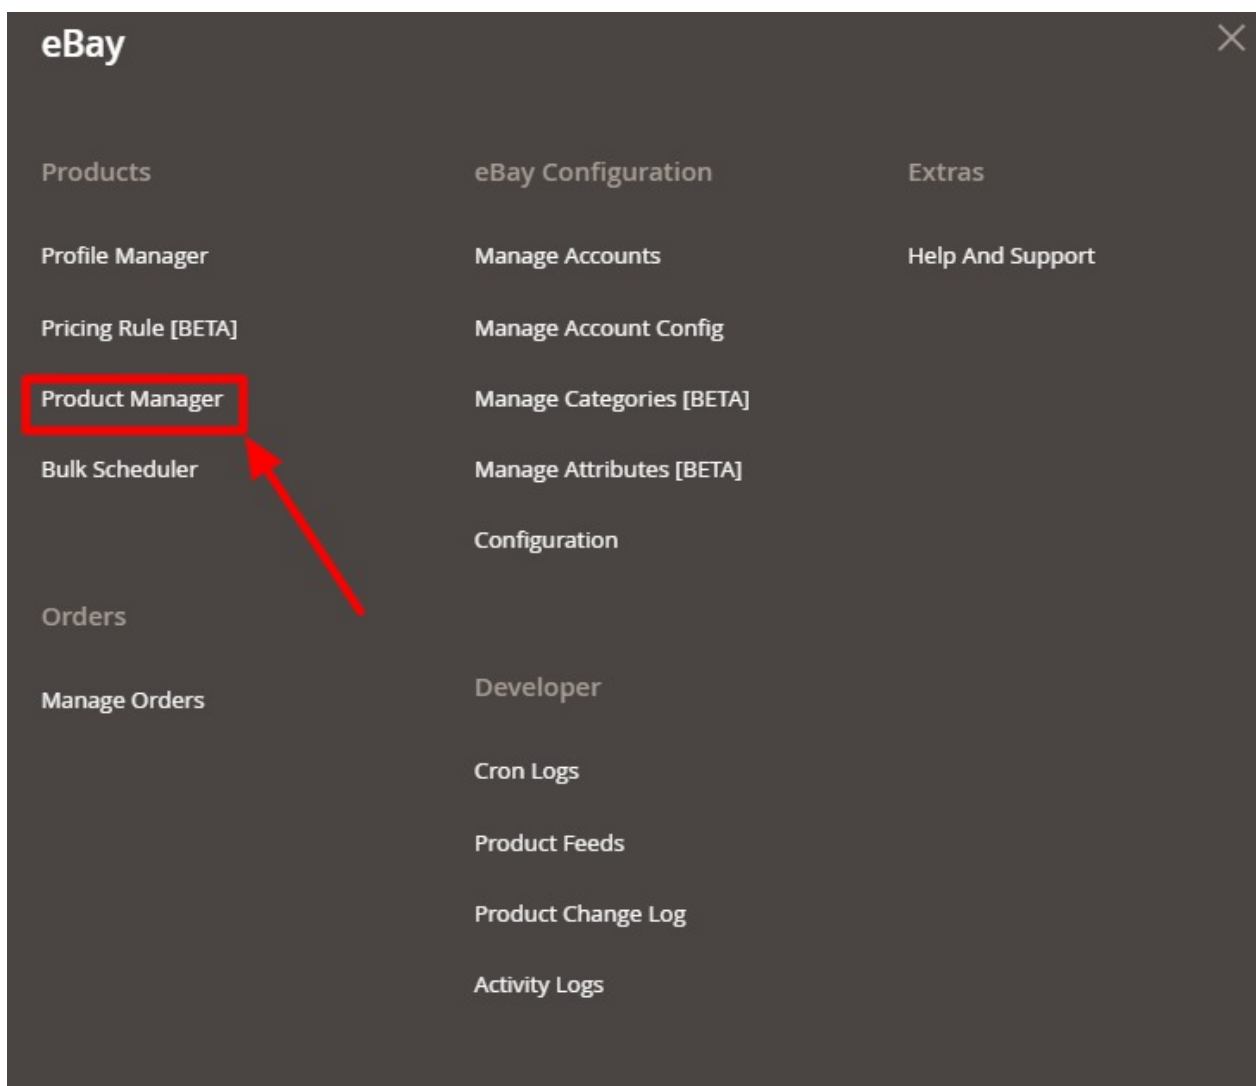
eBay

Products

Profile Manager

Pricing Rule [BETA]

Product Manager

Bulk Scheduler

Orders

Manage Orders

eBay Configuration

Manage Accounts

Manage Account Config

Manage Categories [BETA]

Manage Attributes [BETA]

Configuration

Developer

Cron Logs

Product Feeds

Product Change Log

Activity Logs

Extras

Help And Support